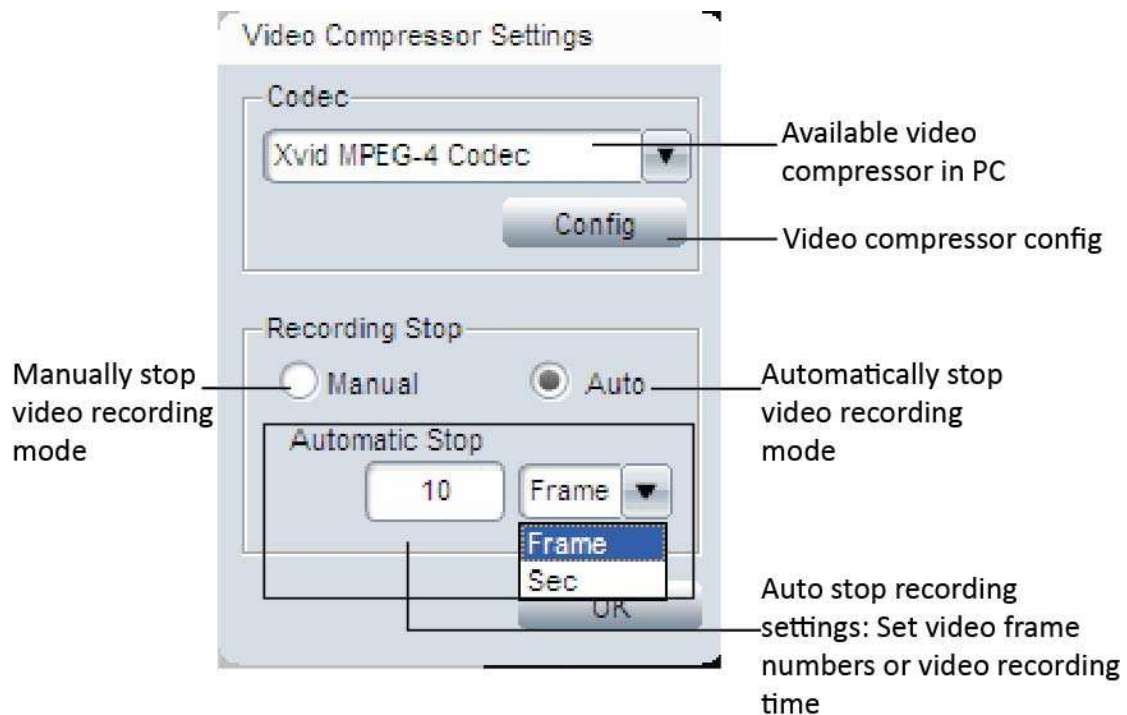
Video Compressor Settings

Codec

Xvid MPEG-4 Codec

Available video compressor in PC

Config

Video compressor config

Recording Stop

Manually stop video recording mode

Manual

Auto

Automatically stop video recording mode

Automatic Stop

10

Frame

Frame

Sec

OK

Auto stop recording settings: Set video frame numbers or video recording time